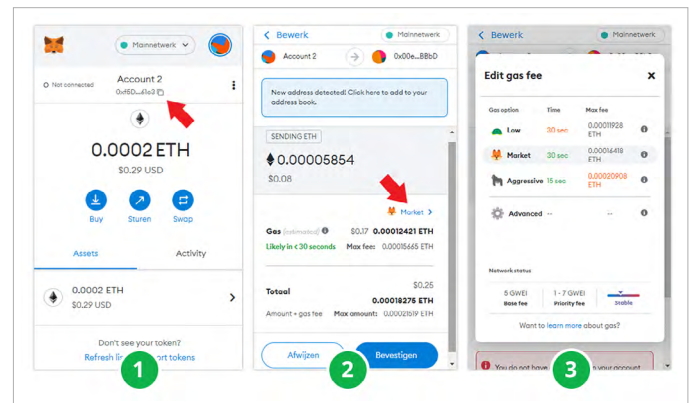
Mainnetwerk

Not connected

Account 2

0x6D...61a3

0.0002 ETH

$0.29 USD

Buy

Sturen

Swap

Assets

Activity

0.0002 ETH

$0.29 USD

Don't see your token?

Refresh li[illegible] ort tokens

1

< Bewerk

Mainnetwerk

Account 2

0x00e...BBbD

New address detected! Click here to add to your address book.

SENDING ETH

0.00005854

$0.08

Market >

Gas (estimated)

$0.17 0.00012421 ETH

Likely in < 30 seconds

Max fee: 0.00015665 ETH

Totaal

$0.25

0.00018275 ETH

Amount + gas fee

Max amount: 0.00021519 ETH

Afwijzen

Bevestigen

2

< Bewerk

Mainnetwerk

Edit gas fee

Gas option

Time

Max fee

Low

30 sec

0.00011928 ETH

Market

30 sec

0.00016418 ETH

Aggressive

15 sec

0.00020908 ETH

Advanced

--

--

Network status

5 GWEI

Base fee

1 - 7 GWEI

Priority fee

Stable

Want to learn more about gas?

You do not have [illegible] h your account

3